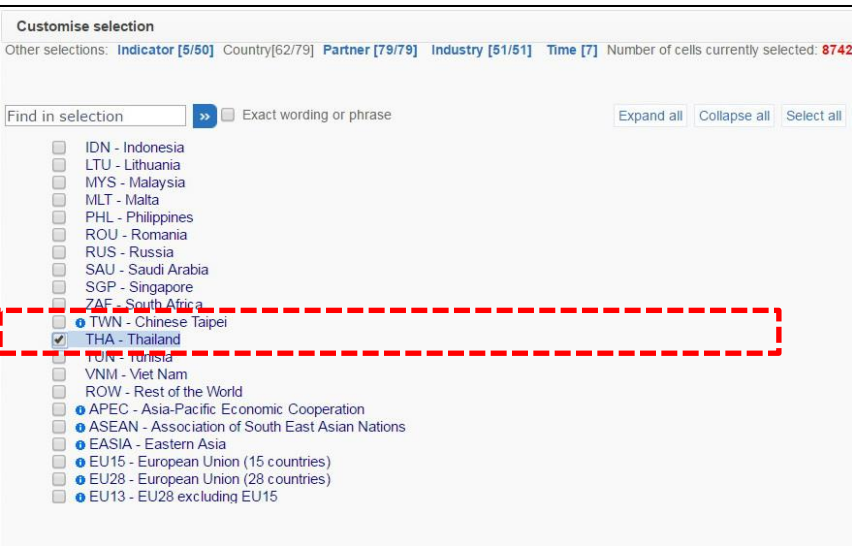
Customise selection

Other selections: Indicator [5/50] Country[62/79] Partner [79/79] Industry [51/51] Time [7] Number of cells currently selected: 8742

Find in selection »

Exact wording or phrase

Expand all Collapse all Select all

IDN - Indonesia
LTU - Lithuania
MYS - Malaysia
MLT - Malta
PHL - Philippines
ROU - Romania
RUS - Russia
SAU - Saudi Arabia
SGP - Singapore
ZAF - South Africa
TWN - Chinese Taipei
THA - Thailand
TUN - Tunisia
VNM - Viet Nam
ROW - Rest of the World
APEC - Asia-Pacific Economic Cooperation
ASEAN - Association of South East Asian Nations
EASIA - Eastern Asia
EU15 - European Union (15 countries)
EU28 - European Union (28 countries)
EU13 - EU28 excluding EU15